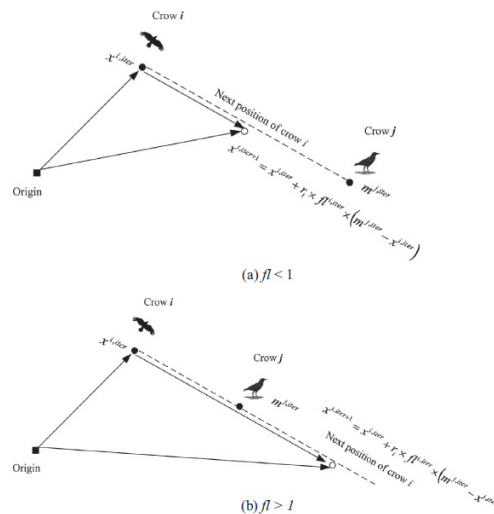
Crow $\boldsymbol{i}$

$x^{i,iter}$

Next position of crow $i$

Crow $\boldsymbol{j}$

$m^{j,iter}$

$x^{i,iter+1} = x^{i,iter} + r_i \times fl^{i,iter} \times (m^{j,iter} - x^{i,iter})$

Origin

(a) $fl < 1$

Crow $\boldsymbol{i}$

$x^{i,iter}$

Crow $\boldsymbol{j}$

$m^{j,iter}$

$x^{i,iter+1} = x^{i,iter} + r_i \times fl^{i,iter} \times (m^{j,iter} - x^{i,ite}$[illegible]

Next position of crow $i$

Origin

(b) $fl > 1$